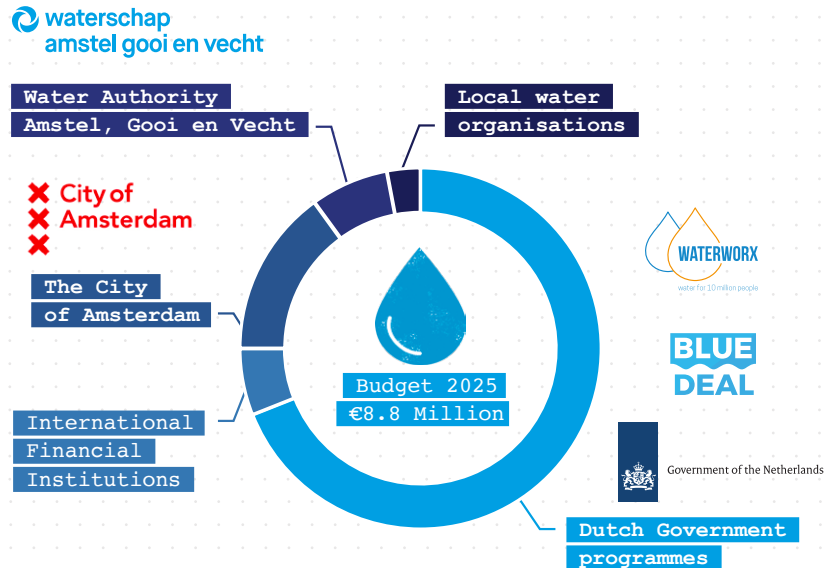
waterschap amstel gooi en vecht

Water Authority Amstel, Gooi en Vecht

Local water organisations

City of Amsterdam

The City of Amsterdam

Budget 2025
€8.8 Million

International Financial Institutions

WATERWORX
water for 10 million people

BLUE DEAL

Government of the Netherlands

Dutch Government programmes